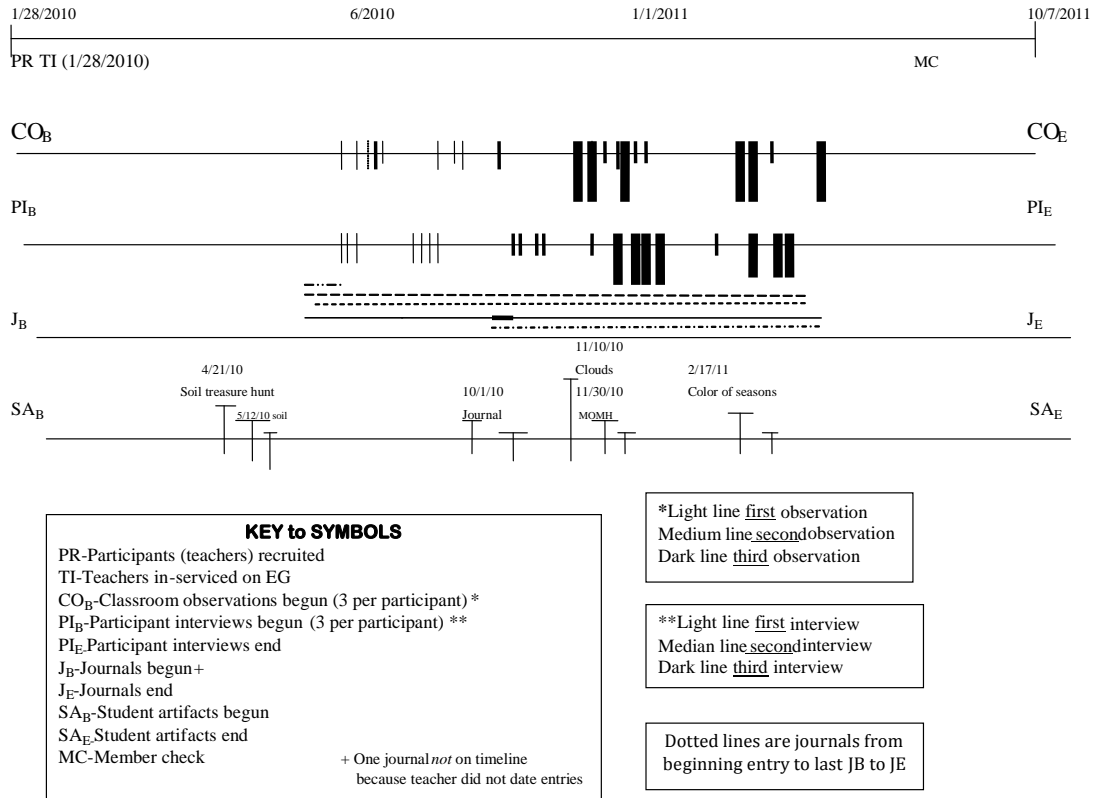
1/28/2010 6/2010 1/1/2011 10/7/2011

PR TI (1/28/2010) MC

$CO_B$ $CO_E$

$PI_B$ $PI_E$

$J_B$ $J_E$

4/21/10
Soil treasure hunt
5/12/10 soil

10/1/10
Journal

11/10/10
Clouds

11/30/10
MOMH

2/17/11
Color of seasons

$SA_B$ $SA_E$

KEY to SYMBOLS
PR-Participants (teachers) recruited
TI-Teachers in-serviced on EG
$CO_B$-Classroom observations begun (3 per participant) *
$PI_B$-Participant interviews begun (3 per participant) **
$PI_E$ Participant interviews end
$J_B$-Journals begun+
$J_E$-Journals end
$SA_B$-Student artifacts begun
$SA_E$ Student artifacts end
MC-Member check

+ One journal *not* on timeline because teacher did not date entries

*Light line first observation
Medium line secondobservation
Dark line third observation

**Light line first interview
Median line secondinterview
Dark line third interview

Dotted lines are journals from beginning entry to last JB to JE